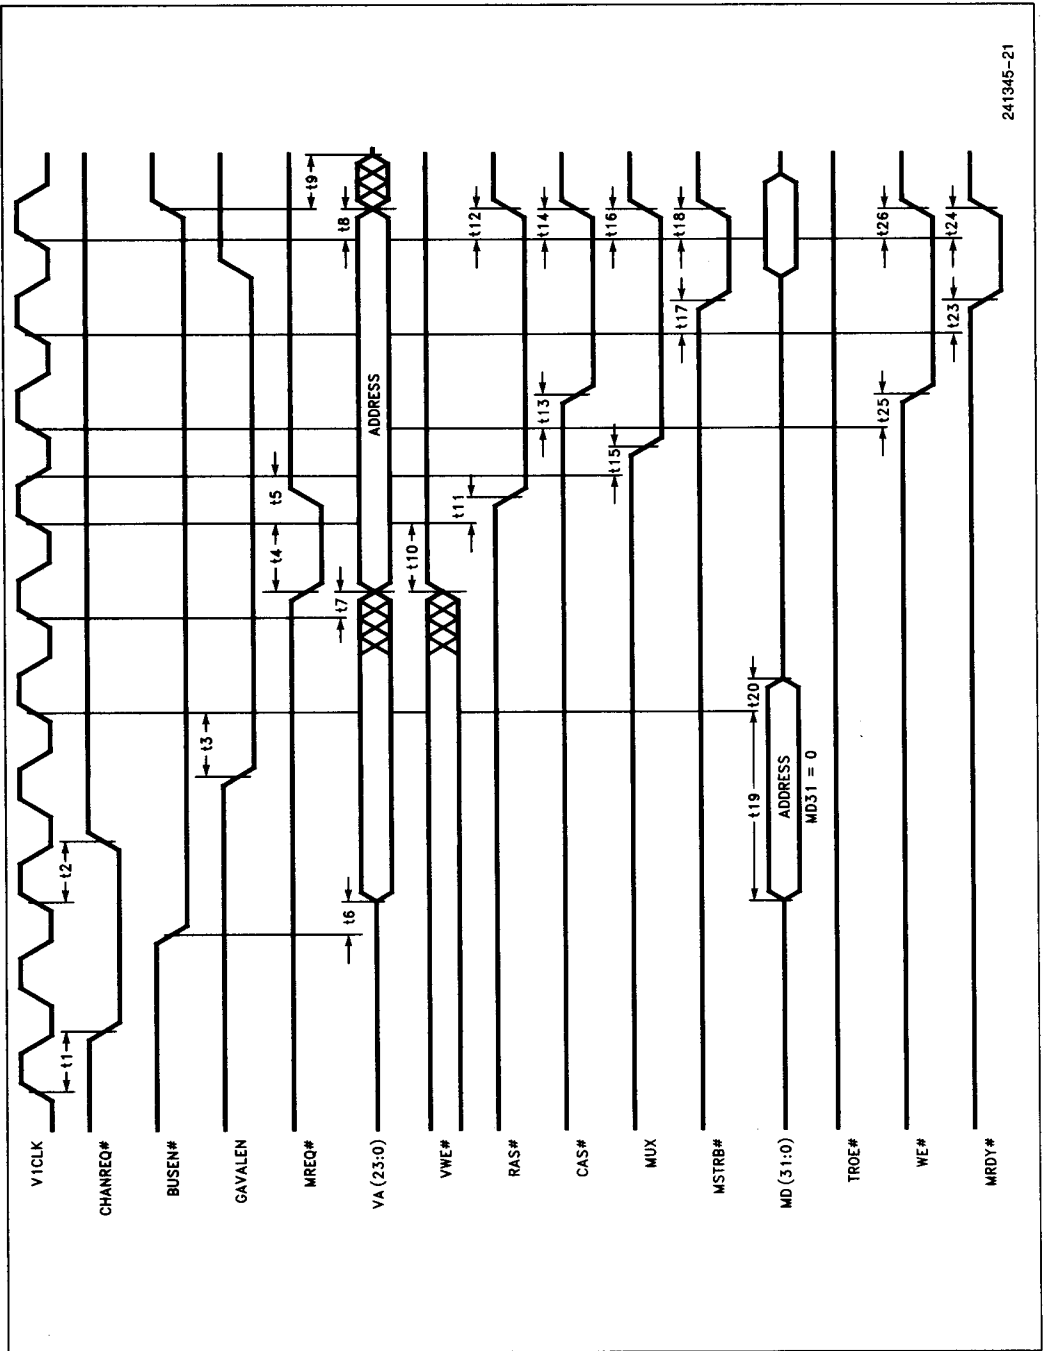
V1CLK
CHANREQ#
BUSEN#
GAVALEN
MREQ#
VA(23:0)
VWE#
RAS#
CAS#
MUX
MSTRB#
MD(31:0)
TROE#
WE#
MRDY#

t1
t2
t3
t4
t5
t6
t7
t8
t9
t10
t11
t12
t13
t14
t15
t16
t17
t18
t19
t20
t23
t24
t25
t26

ADDRESS
ADDRESS
MD31 = 0

241345-21